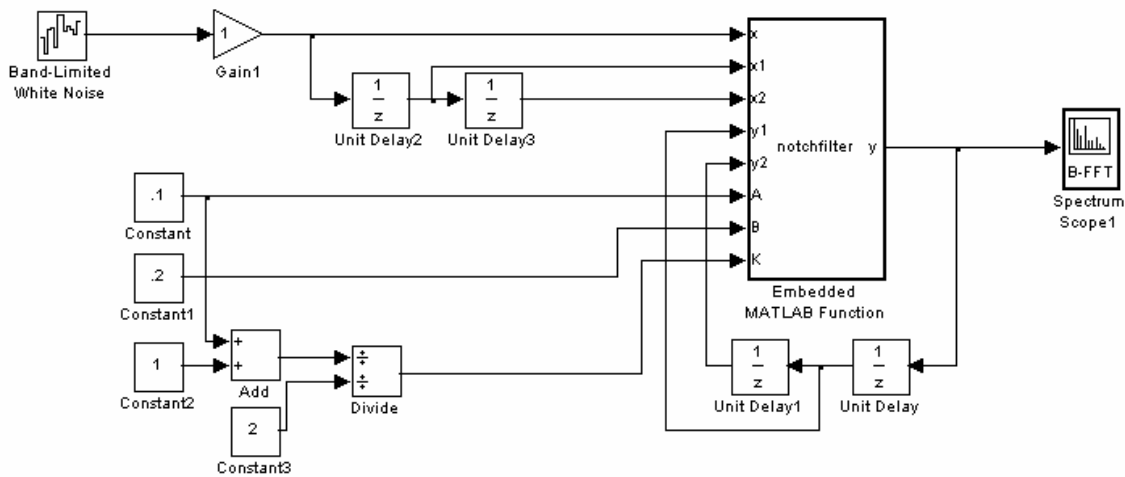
Band-Limited White Noise

1

Gain1

$\frac{1}{z}$

Unit Delay2

$\frac{1}{z}$

Unit Delay3

x
x1
x2
y1
y2
A
B
K

notchfilter y

Embedded MATLAB Function

B-FFT

Spectrum Scope1

.1

Constant

.2

Constant1

1

Constant2

+
+

Add

÷
÷

Divide

2

Constant3

$\frac{1}{z}$

Unit Delay1

$\frac{1}{z}$

Unit Delay